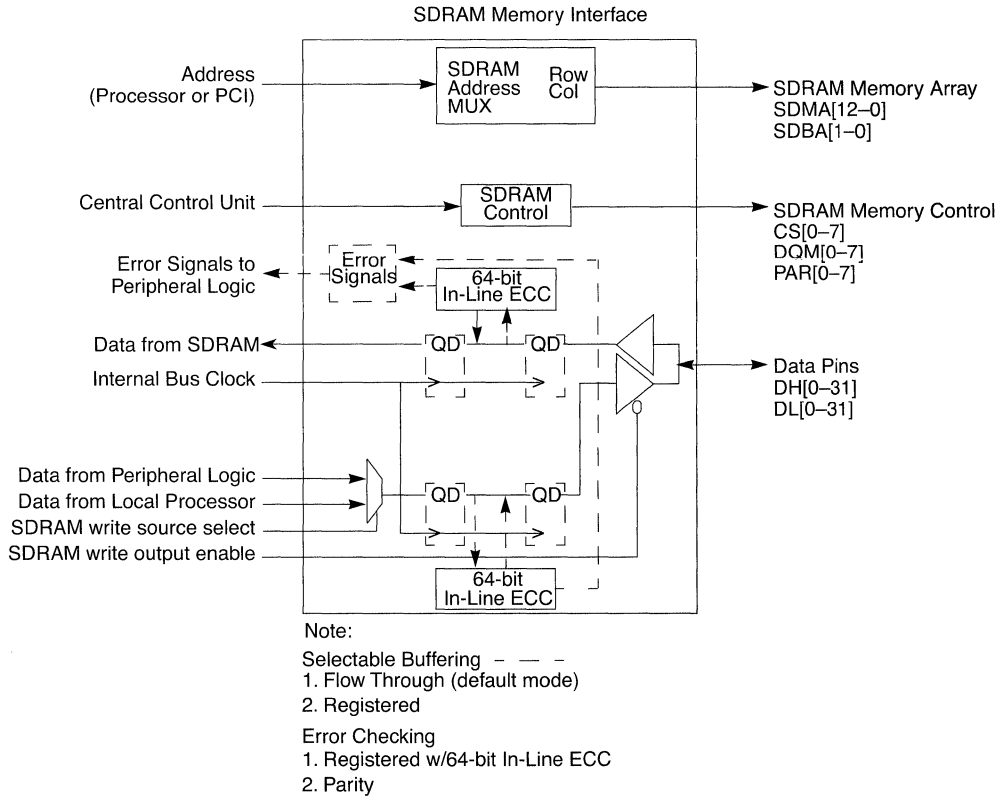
SDRAM Memory Interface

Address (Processor or PCI)

SDRAM Address MUX

Row Col

SDRAM Memory Array
SDMA[12–0]
SDBA[1–0]

Central Control Unit

SDRAM Control

SDRAM Memory Control
CS[0–7]
DQM[0–7]
PAR[0–7]

Error Signals to Peripheral Logic

Error Signals

64-bit In-Line ECC

Data from SDRAM

QD

QD

Internal Bus Clock

Data Pins
DH[0–31]
DL[0–31]

Data from Peripheral Logic
Data from Local Processor
SDRAM write source select
SDRAM write output enable

QD

QD

64-bit In-Line ECC

Note:

Selectable Buffering – — –
1. Flow Through (default mode)
2. Registered

Error Checking
1. Registered w/64-bit In-Line ECC
2. Parity